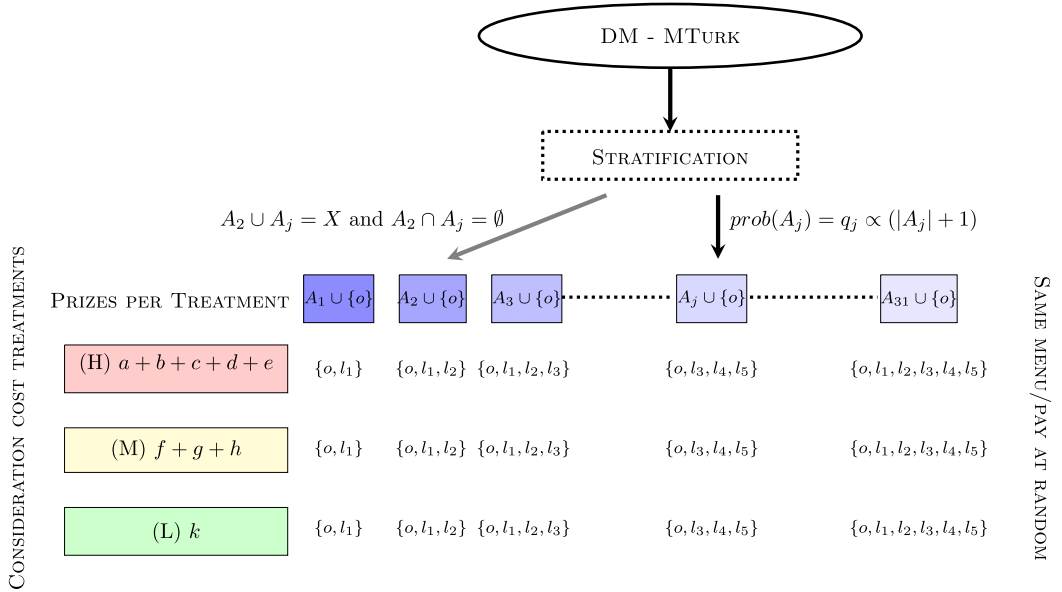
DM - MTurk

Stratification

$A_2 \cup A_j = X$ and $A_2 \cap A_j = \emptyset$

$prob(A_j) = q_j \propto (|A_j| + 1)$

Consideration cost treatments

Prizes per Treatment

$A_1 \cup \{o\}$ | $A_2 \cup \{o\}$ | $A_3 \cup \{o\}$ | $A_j \cup \{o\}$ | $A_{31} \cup \{o\}$

(H) $a + b + c + d + e$ | $\{o, l_1\}$ | $\{o, l_1, l_2\}$ | $\{o, l_1, l_2, l_3\}$ | $\{o, l_3, l_4, l_5\}$ | $\{o, l_1, l_2, l_3, l_4, l_5\}$

(M) $f + g + h$ | $\{o, l_1\}$ | $\{o, l_1, l_2\}$ | $\{o, l_1, l_2, l_3\}$ | $\{o, l_3, l_4, l_5\}$ | $\{o, l_1, l_2, l_3, l_4, l_5\}$

(L) $k$ | $\{o, l_1\}$ | $\{o, l_1, l_2\}$ | $\{o, l_1, l_2, l_3\}$ | $\{o, l_3, l_4, l_5\}$ | $\{o, l_1, l_2, l_3, l_4, l_5\}$

Same menu/pay at random